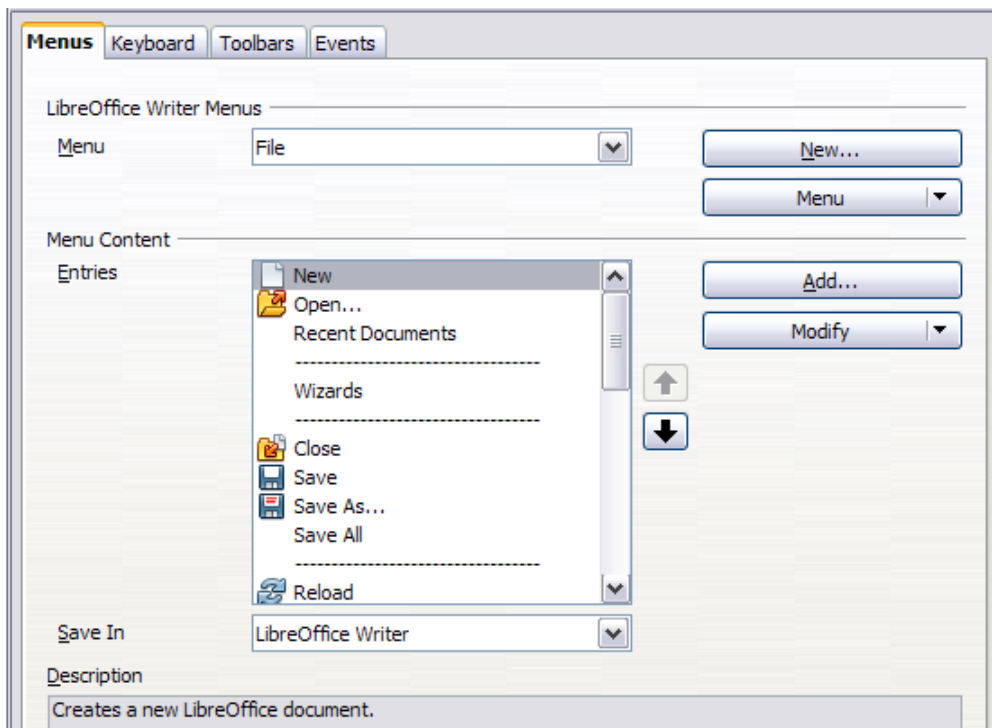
Menus | Keyboard | Toolbars | Events

LibreOffice Writer Menus

Menu
File

New...

Menu

Menu Content

Entries
New
Open...
Recent Documents
--------------------------------
Wizards
--------------------------------
Close
Save
Save As...
Save All
--------------------------------
Reload

Add...

Modify

Save In
LibreOffice Writer

Description
Creates a new LibreOffice document.